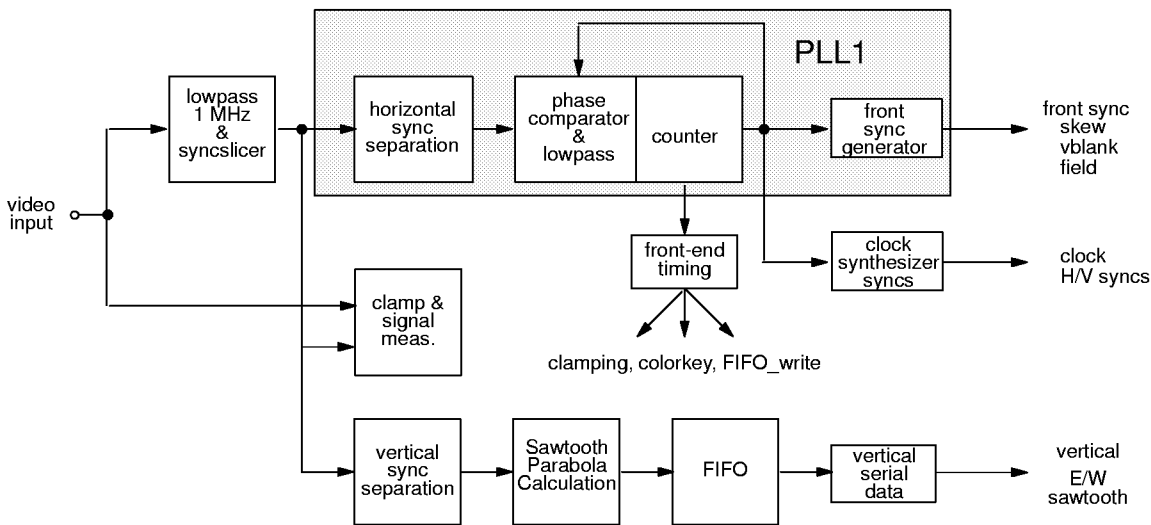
PLL1

video input

lowpass 1 MHz & syncslicer

horizontal sync separation

phase comparator & lowpass

counter

front sync generator

front sync skew vblank field

front-end timing

clamping, colorkey, FIFO_write

clock synthesizer syncs

clock H/V syncs

clamp & signal meas.

vertical sync separation

Sawtooth Parabola Calculation

FIFO

vertical serial data

vertical E/W sawtooth